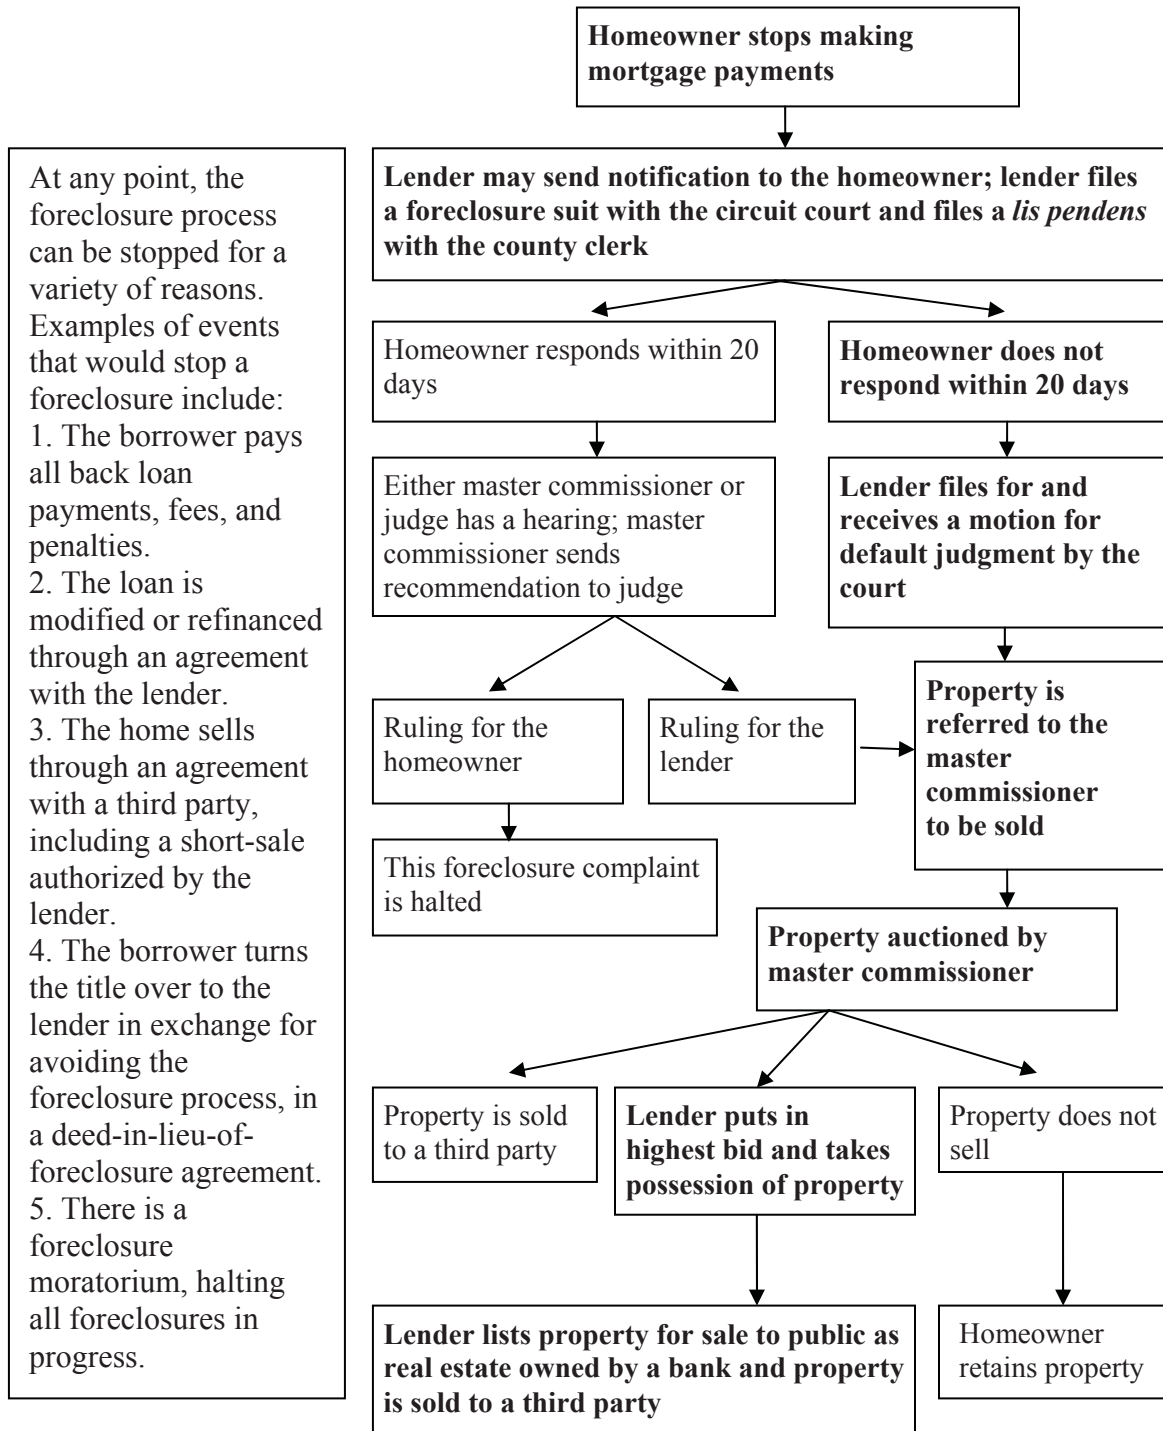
At any point, the foreclosure process can be stopped for a variety of reasons. Examples of events that would stop a foreclosure include:
1. The borrower pays all back loan payments, fees, and penalties.
2. The loan is modified or refinanced through an agreement with the lender.
3. The home sells through an agreement with a third party, including a short-sale authorized by the lender.
4. The borrower turns the title over to the lender in exchange for avoiding the foreclosure process, in a deed-in-lieu-of-foreclosure agreement.
5. There is a foreclosure moratorium, halting all foreclosures in progress.

Homeowner stops making mortgage payments

Lender may send notification to the homeowner; lender files a foreclosure suit with the circuit court and files a *lis pendens* with the county clerk

Homeowner responds within 20 days

Homeowner does not respond within 20 days

Either master commissioner or judge has a hearing; master commissioner sends recommendation to judge

Lender files for and receives a motion for default judgment by the court

Ruling for the homeowner

Ruling for the lender

Property is referred to the master commissioner to be sold

This foreclosure complaint is halted

Property auctioned by master commissioner

Property is sold to a third party

Lender puts in highest bid and takes possession of property

Property does not sell

Lender lists property for sale to public as real estate owned by a bank and property is sold to a third party

Homeowner retains property